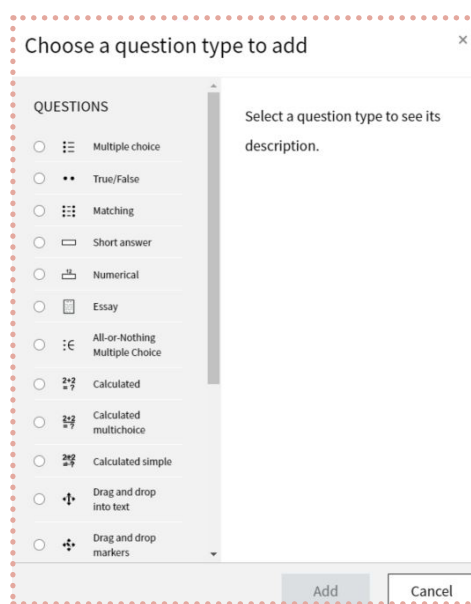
Choose a question type to add

×

QUESTIONS

Multiple choice

True/False

Matching

Short answer

Numerical

Essay

All-or-Nothing Multiple Choice

$\frac{2+2}{=?}$ Calculated

$\frac{2+2}{=?}$ Calculated multichoice

$\frac{2+2}{=?}$ Calculated simple

Drag and drop into text

Drag and drop markers

Select a question type to see its description.

Add

Cancel